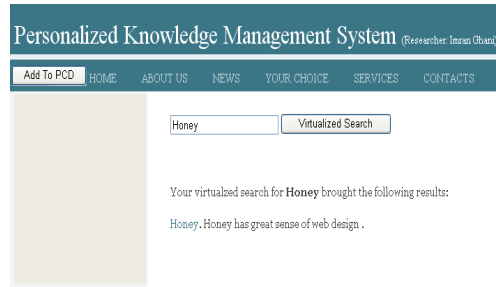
Personalized Knowledge Management System (Researcher: Imran Ghani)

Add To PCD HOME ABOUT US NEWS YOUR CHOICE SERVICES CONTACTS

Honey Virtualized Search

Your virtualzed search for **Honey** brought the following results:

Honey. Honey has great sense of web design .